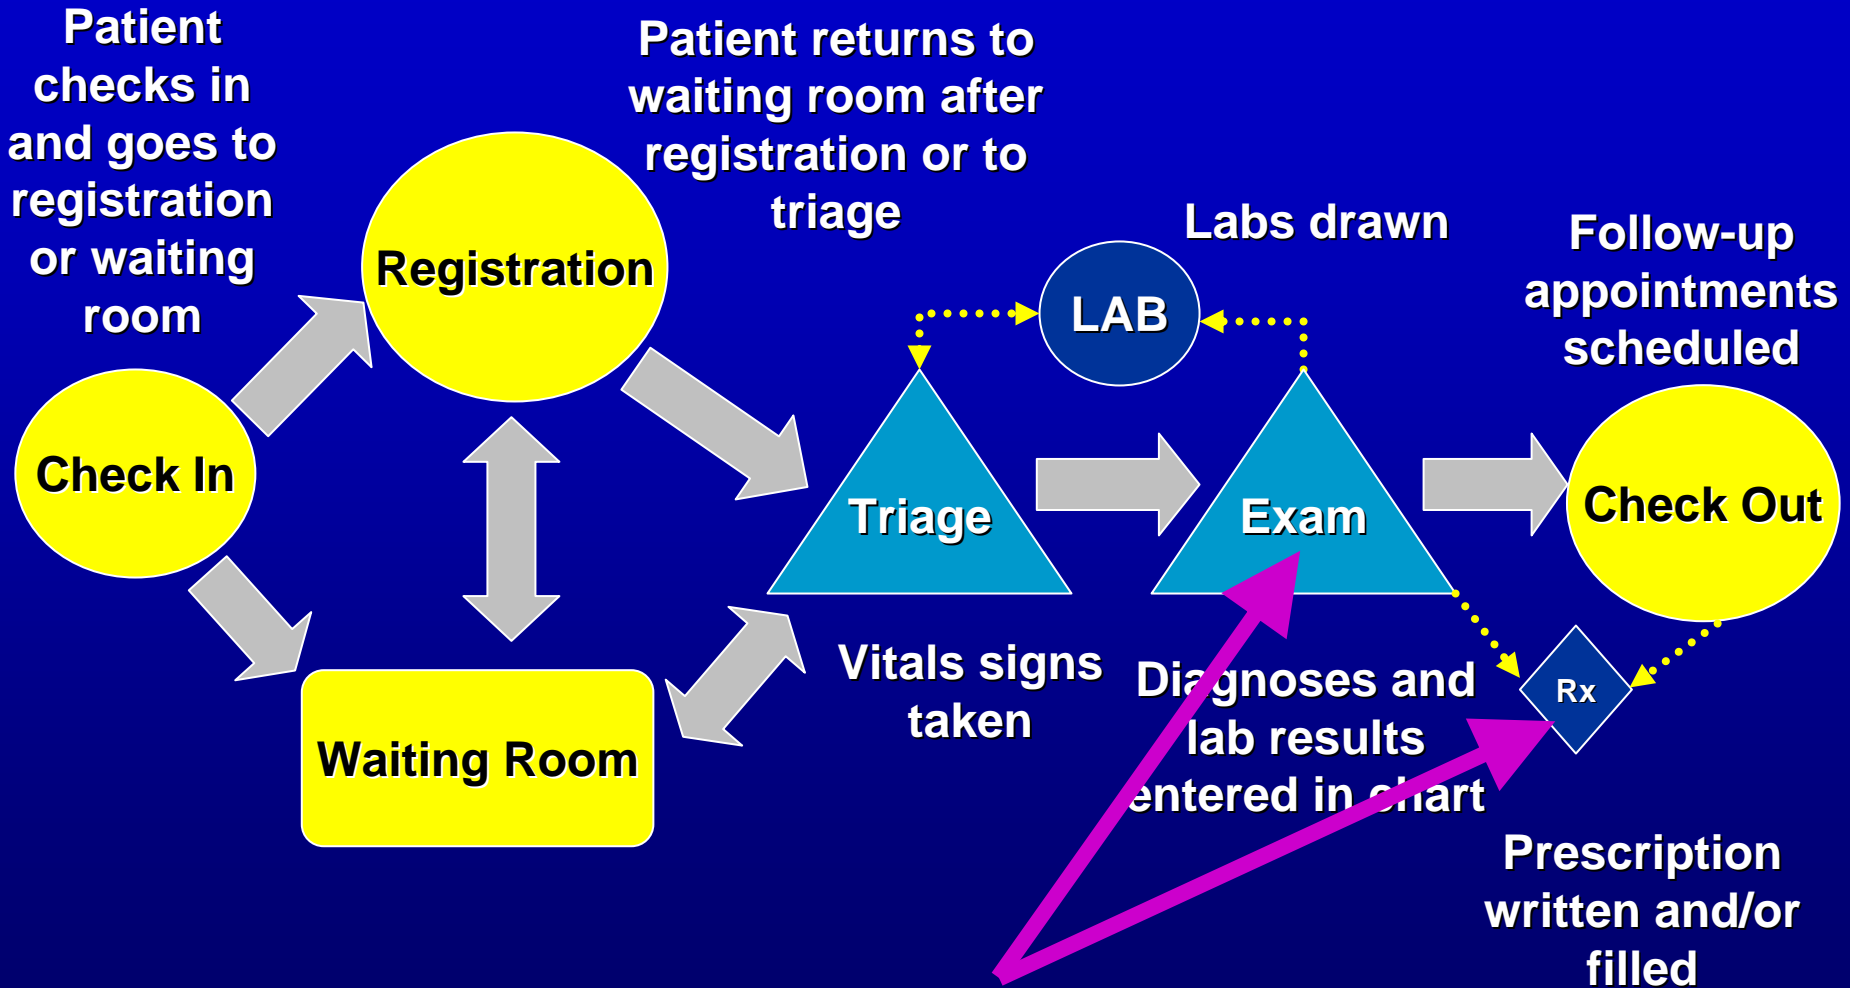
Patient checks in and goes to registration or waiting room

Registration

Patient returns to waiting room after registration or to triage

Labs drawn

LAB

Follow-up appointments scheduled

Check In

Triage

Exam

Check Out

Waiting Room

Vitals signs taken

Diagnoses and lab results entered in chart

Rx

Prescription written and/or filled